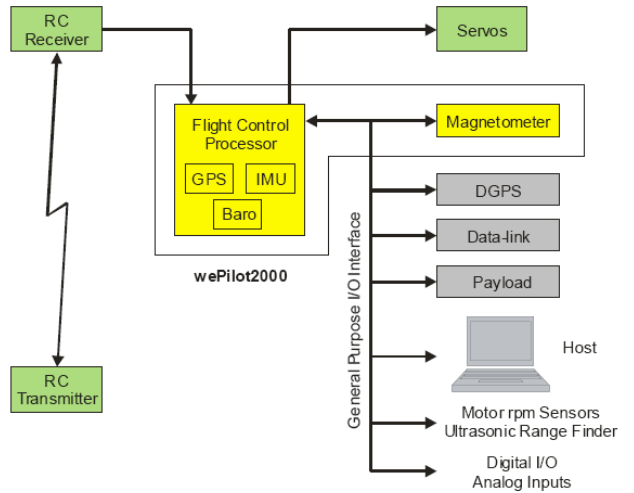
RC Receiver

Servos

Flight Control Processor

GPS

IMU

Baro

Magnetometer

wePilot2000

DGPS

Data-link

Payload

General Purpose I/O Interface

Host

RC Transmitter

Motor rpm Sensors
Ultrasonic Range Finder

Digital I/O
Analog Inputs